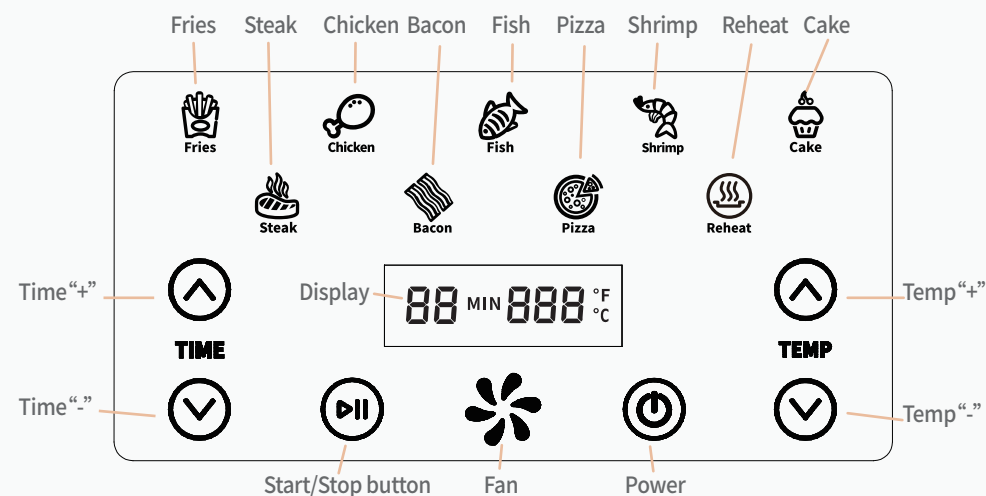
Fries Steak Chicken Bacon Fish Pizza Shrimp Reheat Cake

Fries

Chicken

Fish

Shrimp

Cake

Steak

Bacon

Pizza

Reheat

Time“+”

Display 88 MIN 888 °F °C

Temp“+”

TIME

TEMP

Time“-”

Temp“-”

Start/Stop button

Fan

Power